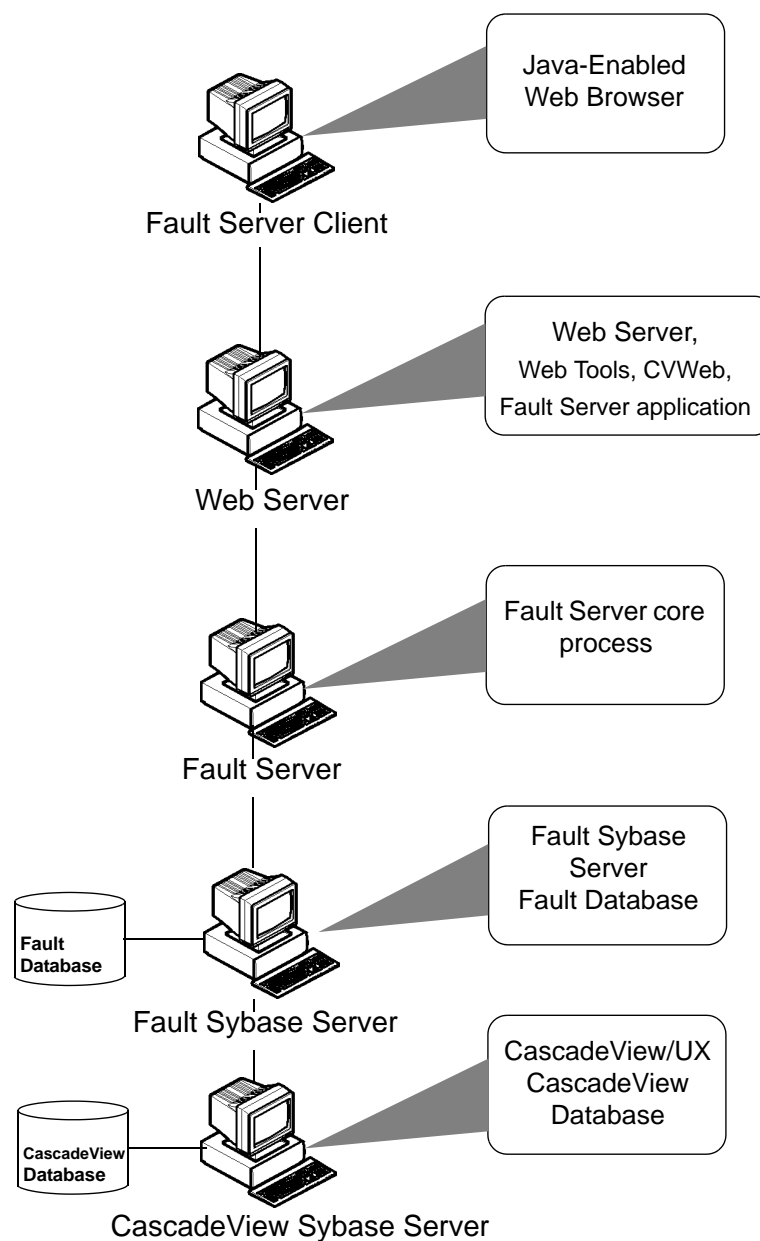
Java-Enabled Web Browser

Fault Server Client

Web Server, Web Tools, CVWeb, Fault Server application

Web Server

Fault Server core process

Fault Server

Fault Sybase Server Fault Database

Fault Database

Fault Sybase Server

CascadeView/UX CascadeView Database

CascadeView Database

CascadeView Sybase Server